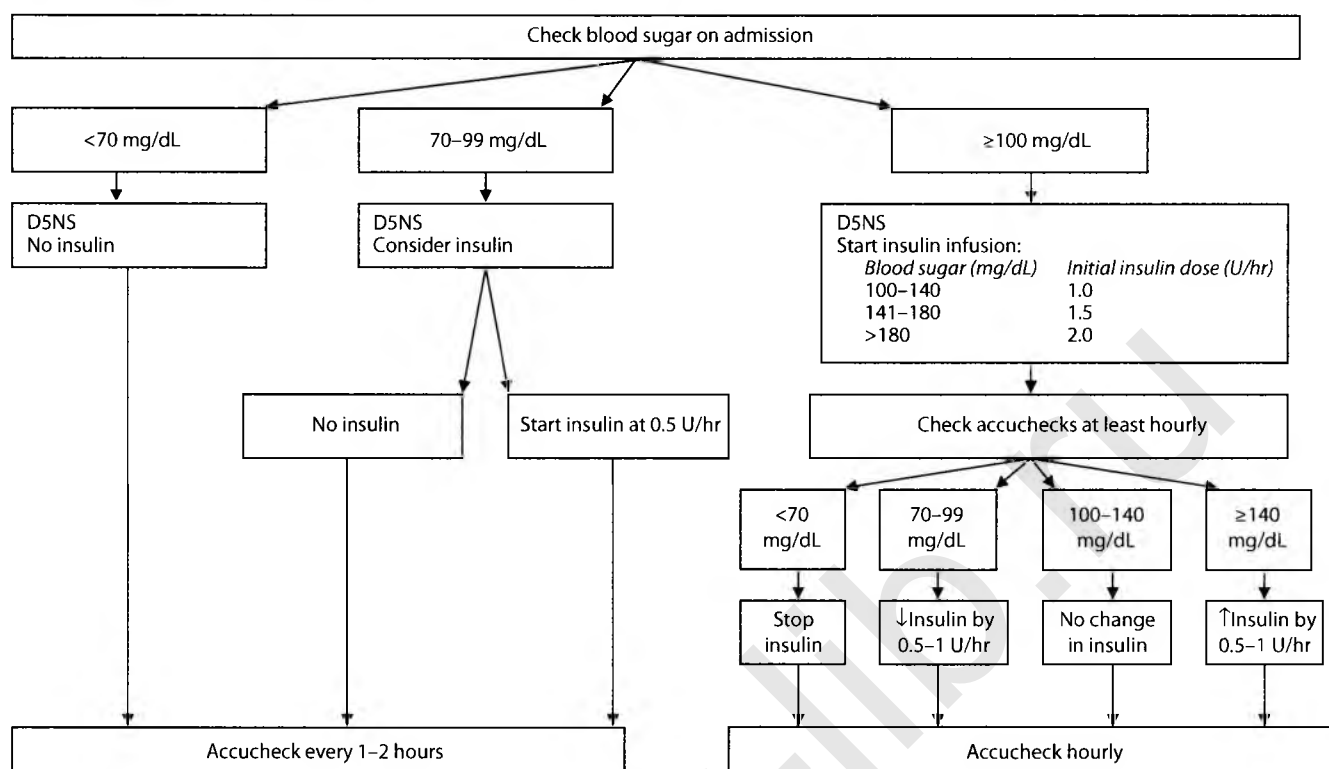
Check blood sugar on admission

<70 mg/dL

70–99 mg/dL

≥100 mg/dL

D5NS
No insulin

D5NS
Consider insulin

D5NS
Start insulin infusion:

| *Blood sugar (mg/dL)* | *Initial insulin dose (U/hr)* |
|---|---|
| 100–140 | 1.0 |
| 141–180 | 1.5 |
| >180 | 2.0 |

No insulin

Start insulin at 0.5 U/hr

Check accuchecks at least hourly

<70 mg/dL

70–99 mg/dL

100–140 mg/dL

≥140 mg/dL

Stop insulin

↓Insulin by 0.5–1 U/hr

No change in insulin

↑Insulin by 0.5–1 U/hr

Accucheck every 1–2 hours

Accucheck hourly